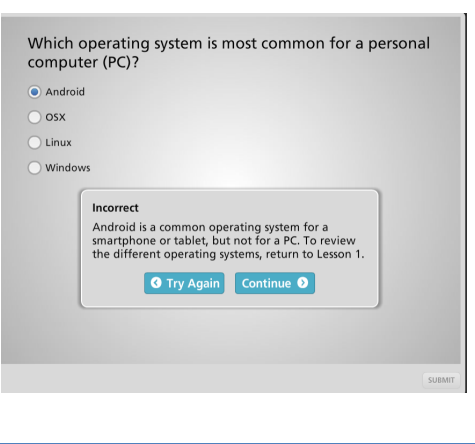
Which operating system is most common for a personal computer (PC)?

Android

OSX

Linux

Windows

Incorrect

Android is a common operating system for a smartphone or tablet, but not for a PC. To review the different operating systems, return to Lesson 1.

Try Again

Continue

SUBMIT